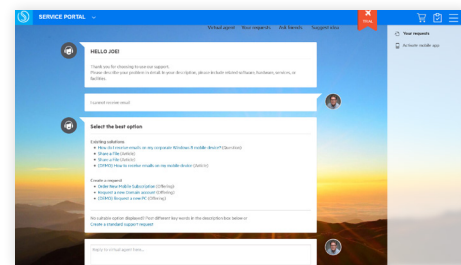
SERVICE PORTAL

Virtual agent
Your requests
Ask friends
Suggest idea

Your requests
Activate mobile app

HELLO JOE!

Thank you for choosing to improve support. Please describe your problem in email. In your description, please include related software, hardware, services, or facilities.

I cannot receive email

Select the best option

Existing solutions
How do I receive emails on my corporate Windows 8 mobile device? (Solution)
Share a file (Article)
Share a file (Article)
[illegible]: How to receive emails on my mobile device (Article)

Create a request
Order New Mobile Subscription (Offering)
Request a new Domain account (Offering)
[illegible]: Request a new PC (Offering)

No suitable option displayed? Use different key words in the description box below or
Create a standard support request

Reply to virtual agent here...